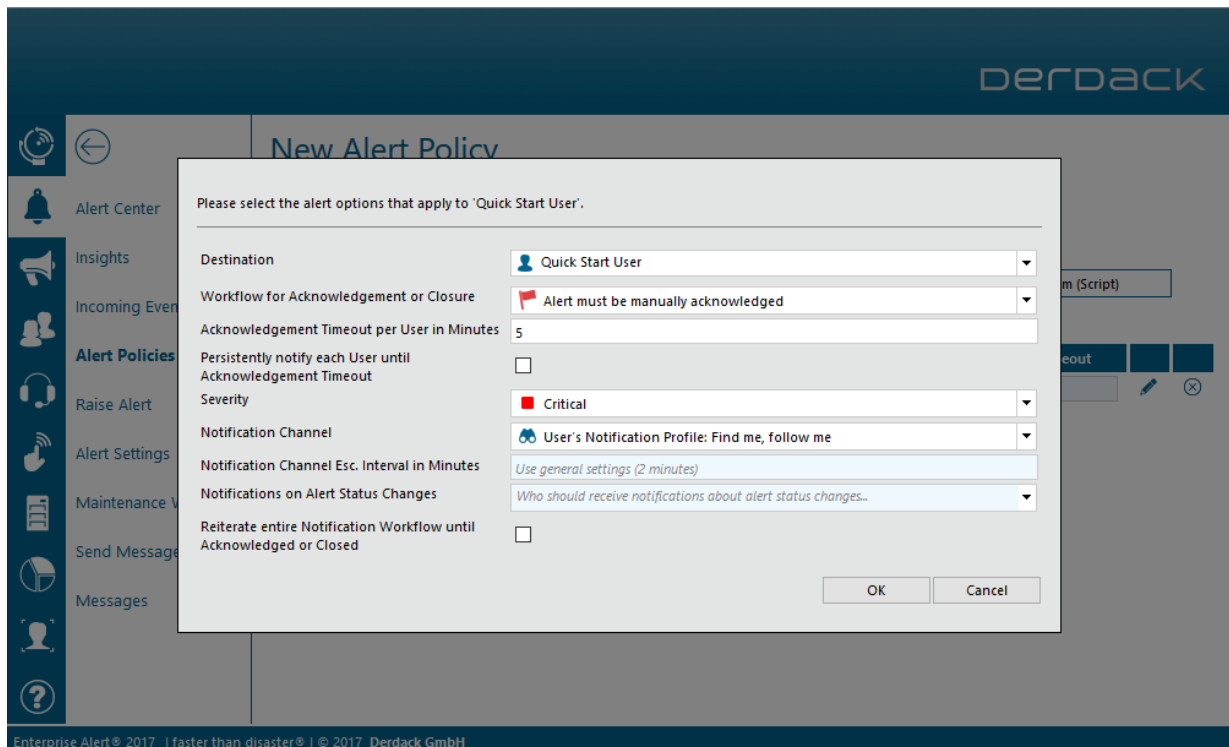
DERDACK

Alert Center
Insights
Incoming Even
Alert Policies
Raise Alert
Alert Settings
Maintenance V
Send Message
Messages

New Alert Policy

m (Script)

eout

Please select the alert options that apply to 'Quick Start User'.

| | |
|---|---|
| Destination | Quick Start User |
| Workflow for Acknowledgement or Closure | Alert must be manually acknowledged |
| Acknowledgement Timeout per User in Minutes | 5 |
| Persistently notify each User until Acknowledgement Timeout | |
| Severity | Critical |
| Notification Channel | User's Notification Profile: Find me, follow me |
| Notification Channel Esc. Interval in Minutes | Use general settings (2 minutes) |
| Notifications on Alert Status Changes | Who should receive notifications about alert status changes... |
| Reiterate entire Notification Workflow until Acknowledged or Closed | |

OK
Cancel

Enterprise Alert® 2017 | faster than disaster® | © 2017 Derdack GmbH